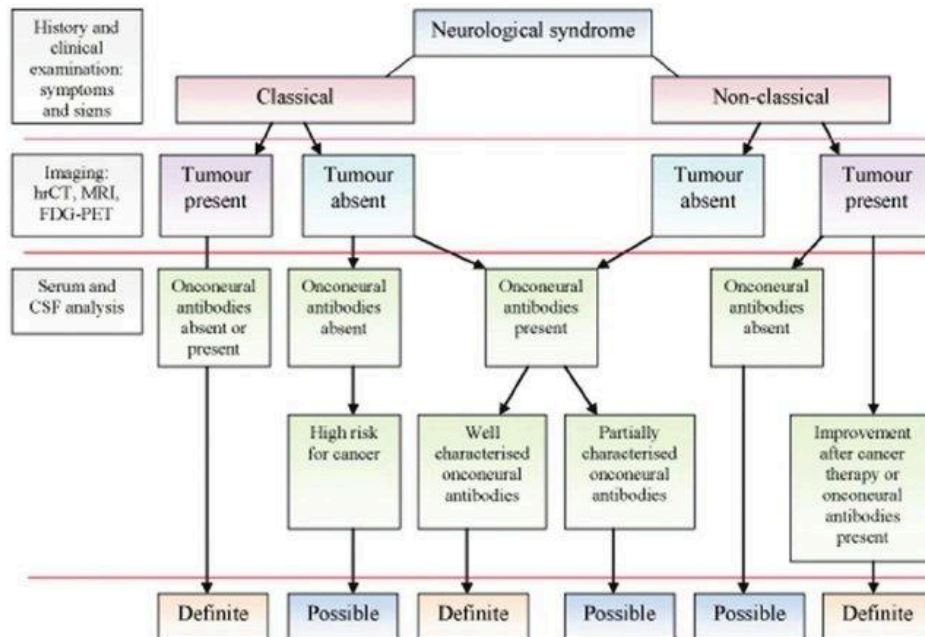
History and clinical examination: symptoms and signs

Neurological syndrome

Classical

Non-classical

Imaging: hrCT, MRI, FDG-PET

Tumour present

Tumour absent

Tumour absent

Tumour present

Serum and CSF analysis

Onconeural antibodies absent or present

Onconeural antibodies absent

Onconeural antibodies present

Onconeural antibodies absent

High risk for cancer

Well characterised onconeural antibodies

Partially characterised onconeural antibodies

Improvement after cancer therapy or onconeural antibodies present

Definite

Possible

Definite

Possible

Possible

Definite